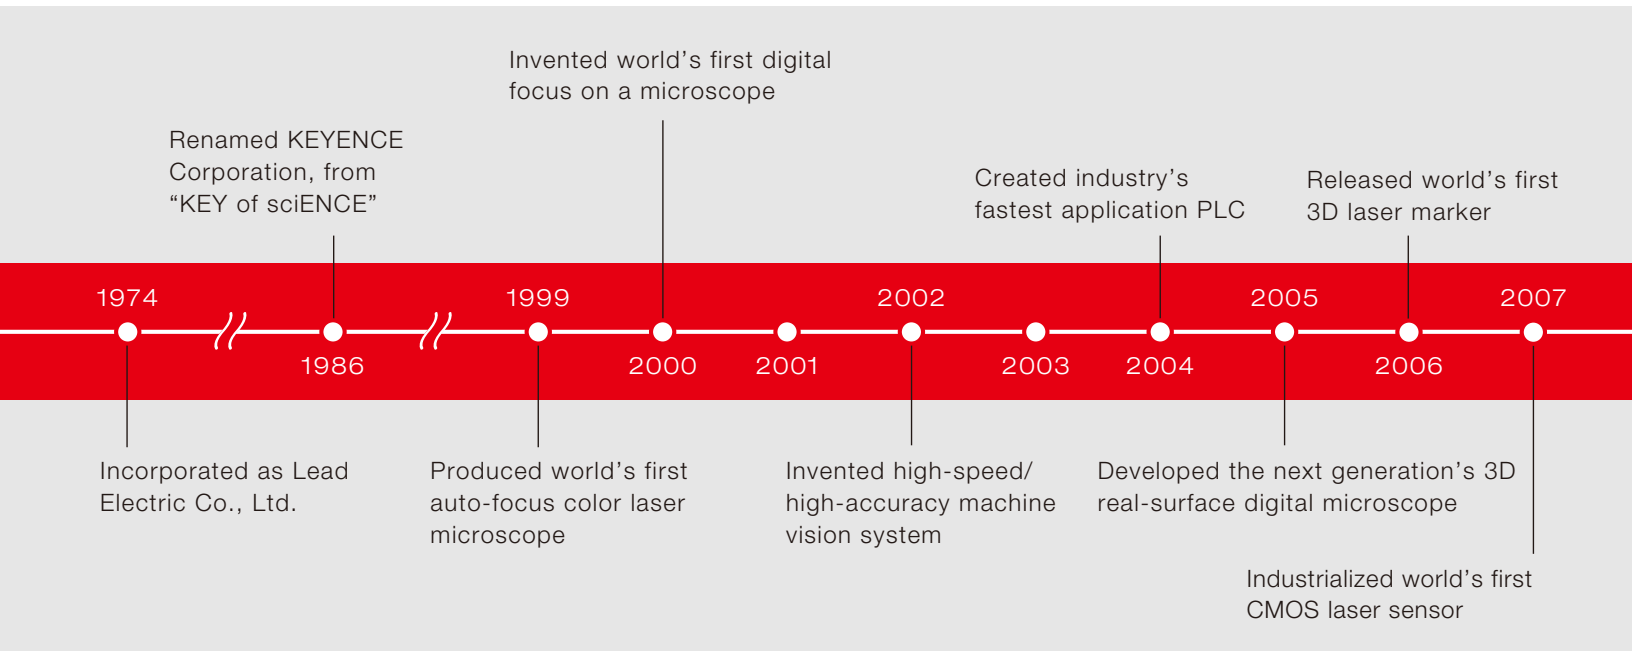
Invented world's first digital focus on a microscope

Renamed KEYENCE Corporation, from "KEY of sciENCE"

Created industry's fastest application PLC

Released world's first 3D laser marker

1974

1986

1999

2000

2001

2002

2003

2004

2005

2006

2007

Incorporated as Lead Electric Co., Ltd.

Produced world's first auto-focus color laser microscope

Invented high-speed/ high-accuracy machine vision system

Developed the next generation's 3D real-surface digital microscope

Industrialized world's first CMOS laser sensor